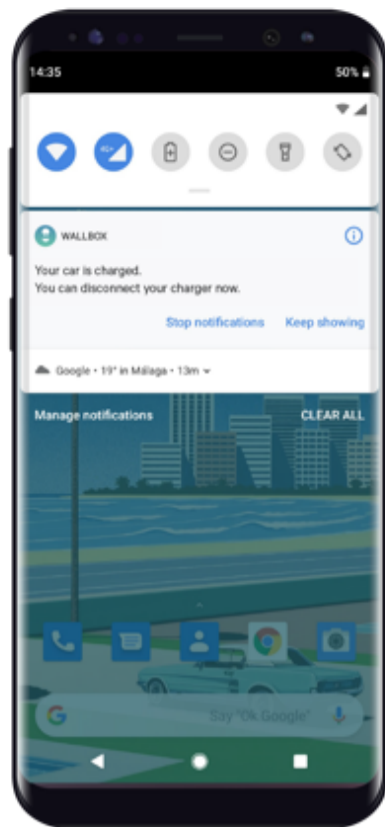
14:35

50%

4G+

WALLBOX

Your car is charged.
You can disconnect your charger now.

Stop notifications

Keep showing

Google • 19° in Málaga • 13m

Manage notifications

CLEAR ALL

G

Say "Ok Google"